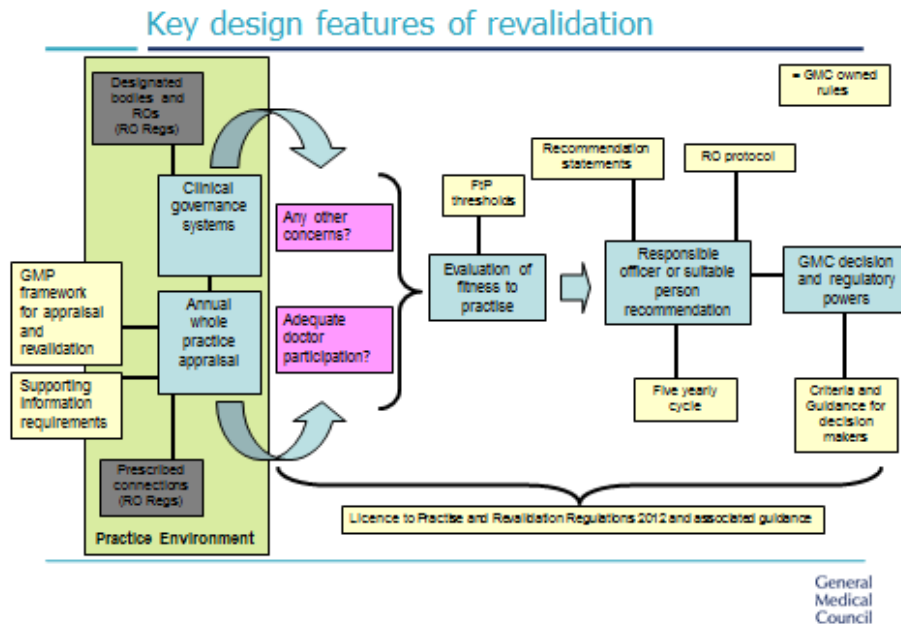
Key design features of revalidation

= GMC owned rules

Designated bodies and ROs (RO Regs)

Clinical governance systems

Annual whole practice appraisal

Prescribed connections (RO Regs)

Practice Environment

GMP framework for appraisal and revalidation

Supporting information requirements

Any other concerns?

Adequate doctor participation?

FtP thresholds

Evaluation of fitness to practise

Recommendation statements

RO protocol

Responsible officer or suitable person recommendation

Five yearly cycle

GMC decision and regulatory powers

Criteria and Guidance for decision makers

Licence to Practise and Revalidation Regulations 2012 and associated guidance

General Medical Council